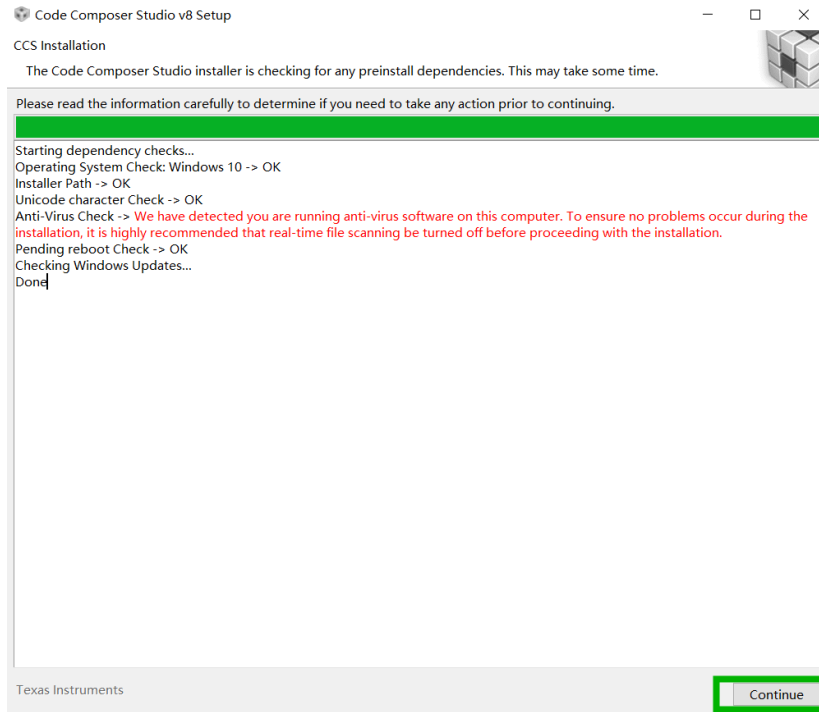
Code Composer Studio v8 Setup

CCS Installation

The Code Composer Studio installer is checking for any preinstall dependencies. This may take some time.

Please read the information carefully to determine if you need to take any action prior to continuing.

Starting dependency checks...
Operating System Check: Windows 10 -> OK
Installer Path -> OK
Unicode character Check -> OK
Anti-Virus Check -> We have detected you are running anti-virus software on this computer. To ensure no problems occur during the installation, it is highly recommended that real-time file scanning be turned off before proceeding with the installation.
Pending reboot Check -> OK
Checking Windows Updates...
Done

Texas Instruments

Continue